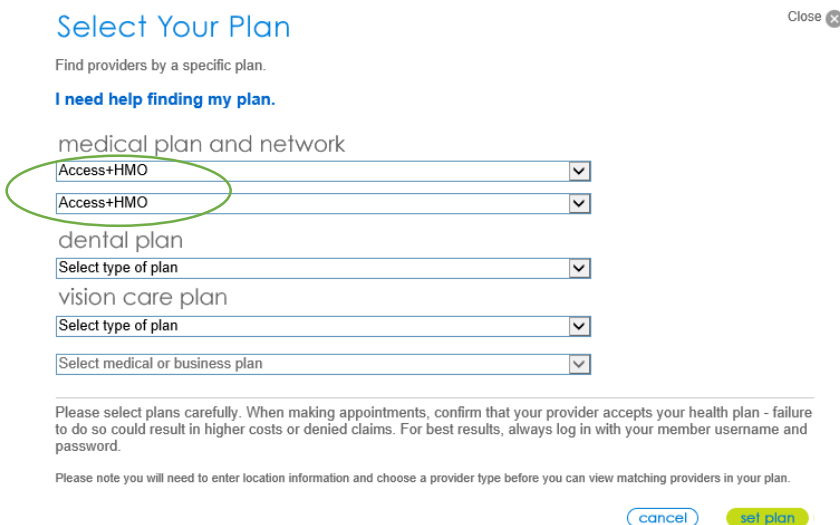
Select Your Plan

Close

Find providers by a specific plan.

I need help finding my plan.

medical plan and network

Access+HMO

Access+HMO

dental plan

Select type of plan

vision care plan

Select type of plan

Select medical or business plan

Please select plans carefully. When making appointments, confirm that your provider accepts your health plan - failure to do so could result in higher costs or denied claims. For best results, always log in with your member username and password.

Please note you will need to enter location information and choose a provider type before you can view matching providers in your plan.

cancel

set plan